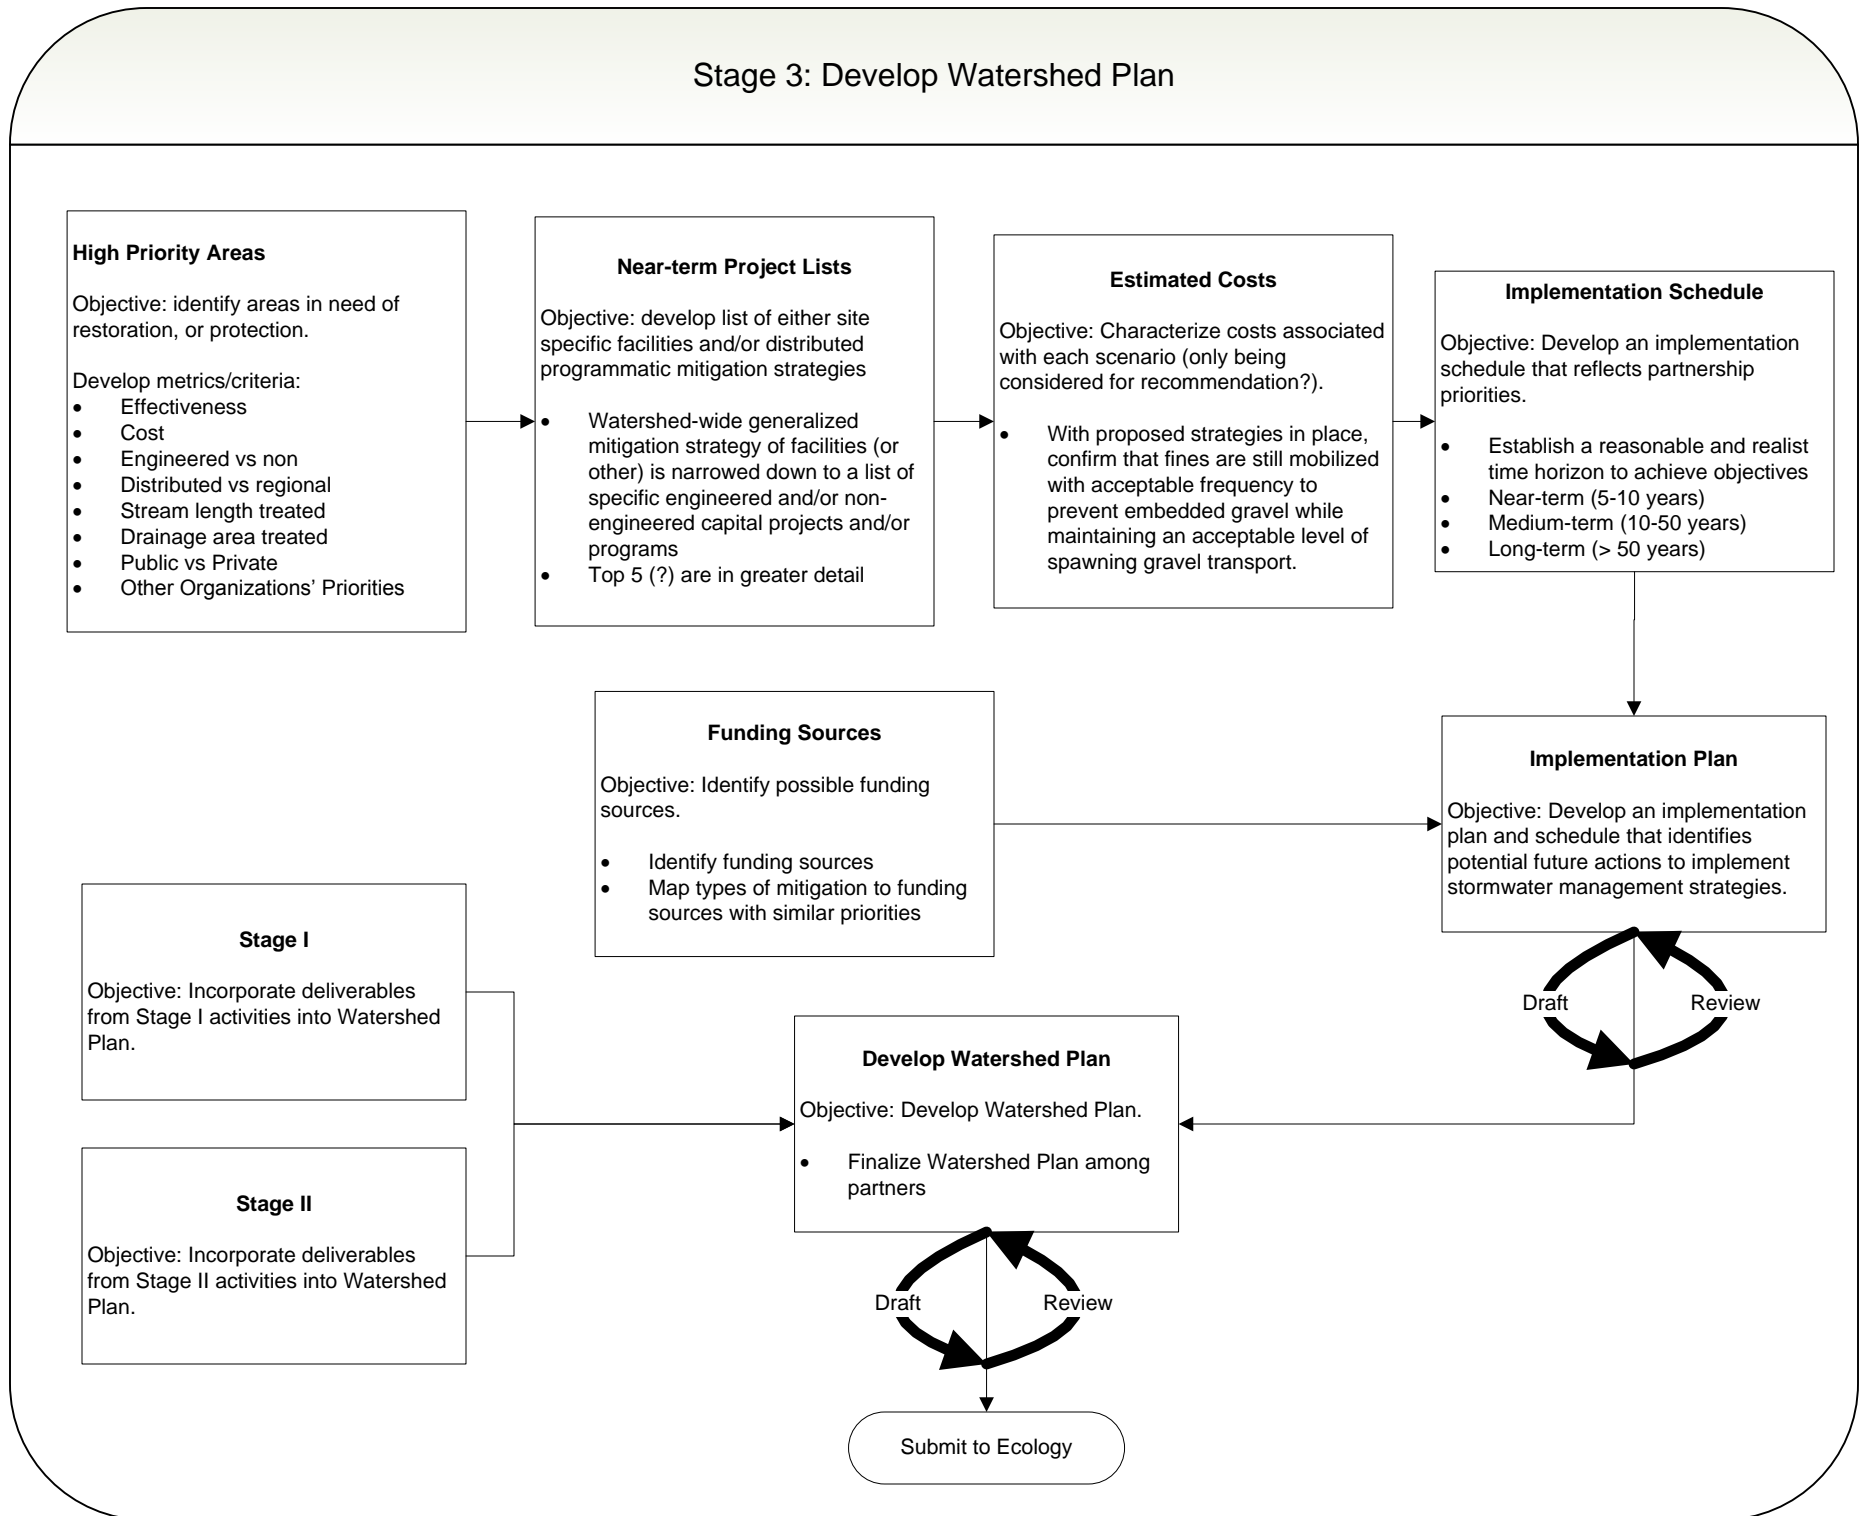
Stage 3: Develop Watershed Plan

High Priority Areas

Objective: identify areas in need of restoration, or protection.

Develop metrics/criteria:
- Effectiveness
- Cost
- Engineered vs non
- Distributed vs regional
- Stream length treated
- Drainage area treated
- Public vs Private
- Other Organizations' Priorities

Near-term Project Lists

Objective: develop list of either site specific facilities and/or distributed programmatic mitigation strategies

- Watershed-wide generalized mitigation strategy of facilities (or other) is narrowed down to a list of specific engineered and/or non-engineered capital projects and/or programs
- Top 5 (?) are in greater detail

Estimated Costs

Objective: Characterize costs associated with each scenario (only being considered for recommendation?).

- With proposed strategies in place, confirm that fines are still mobilized with acceptable frequency to prevent embedded gravel while maintaining an acceptable level of spawning gravel transport.

Implementation Schedule

Objective: Develop an implementation schedule that reflects partnership priorities.

- Establish a reasonable and realist time horizon to achieve objectives
- Near-term (5-10 years)
- Medium-term (10-50 years)
- Long-term (> 50 years)

Funding Sources

Objective: Identify possible funding sources.

- Identify funding sources
- Map types of mitigation to funding sources with similar priorities

Implementation Plan

Objective: Develop an implementation plan and schedule that identifies potential future actions to implement stormwater management strategies.

Draft

Review

Stage I

Objective: Incorporate deliverables from Stage I activities into Watershed Plan.

Develop Watershed Plan

Objective: Develop Watershed Plan.

- Finalize Watershed Plan among partners

Stage II

Objective: Incorporate deliverables from Stage II activities into Watershed Plan.

Draft

Review

Submit to Ecology